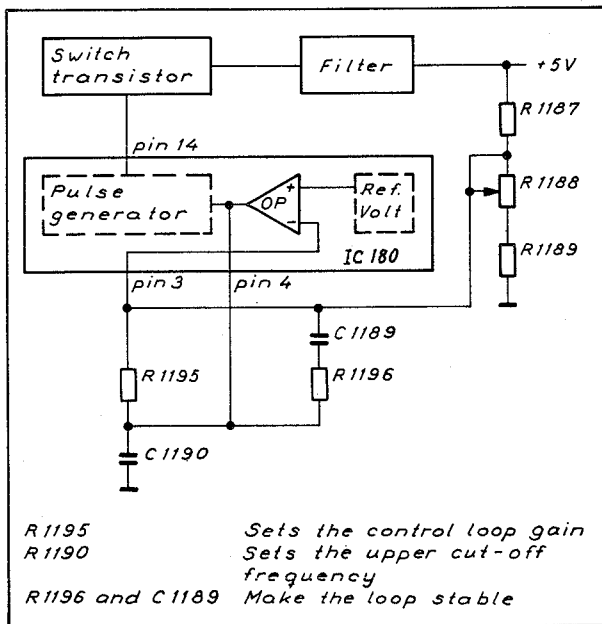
Switch transistor

Filter

+5V

R 1187

pin 14

Pulse generator

OP

+

−

Ref. Volt

R 1188

IC 180

R1189

pin 3

pin 4

C 1189

R 1195

R 1196

C 1190

R 1195 Sets the control loop gain
R 1190 Sets the upper cut-off frequency
R 1196 and C 1189 Make the loop stable